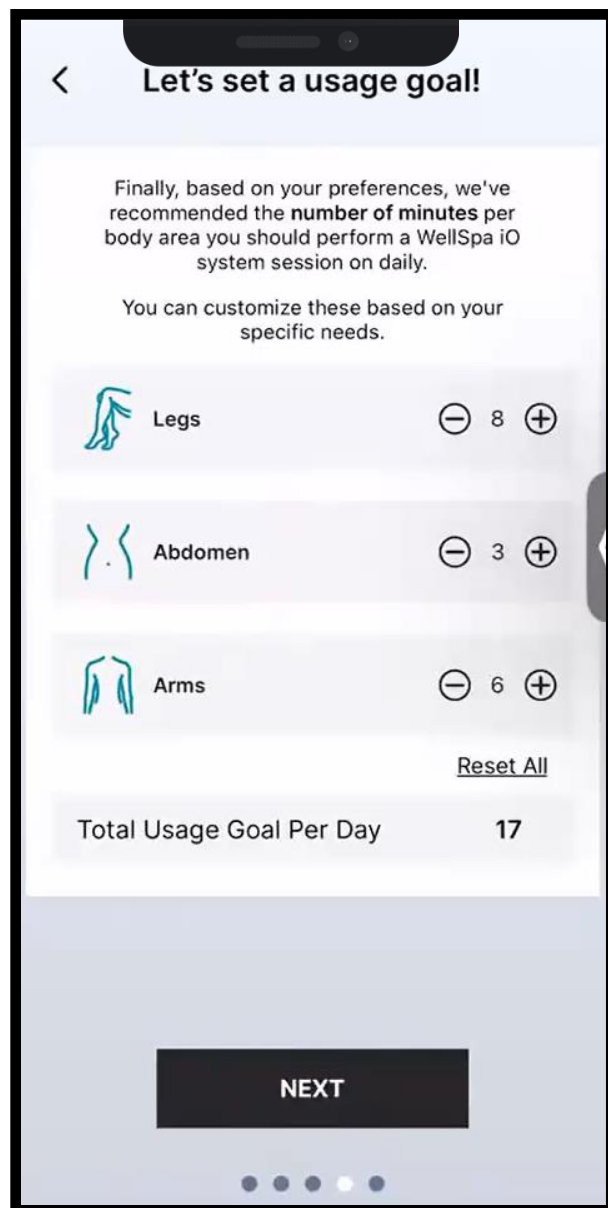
<

Let's set a usage goal!

Finally, based on your preferences, we've recommended the number of minutes per body area you should perform a WellSpa iO system session on daily.

You can customize these based on your specific needs.

Legs 8

Abdomen 3

Arms 6

Reset All

Total Usage Goal Per Day 17

NEXT